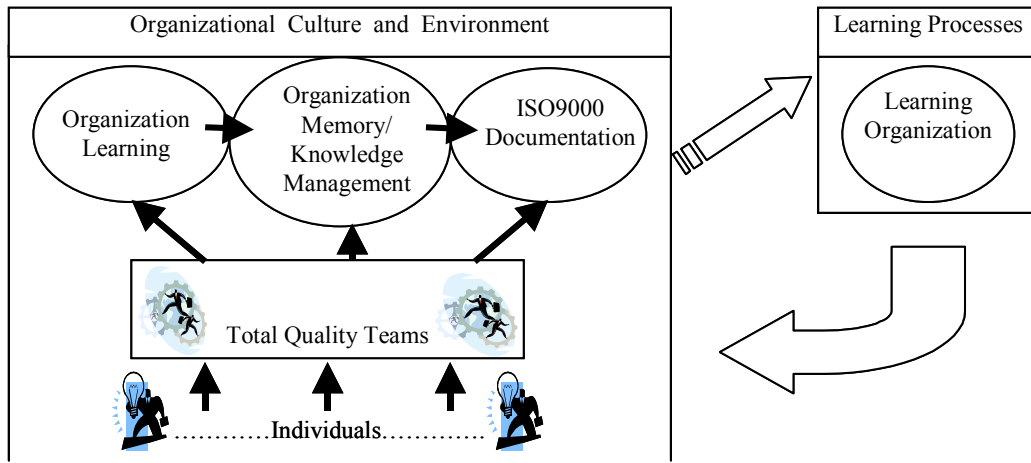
Organizational Culture and Environment

Organization Learning

Organization Memory/ Knowledge Management

ISO9000 Documentation

Learning Processes

Learning Organization

Total Quality Teams

…………Individuals…………